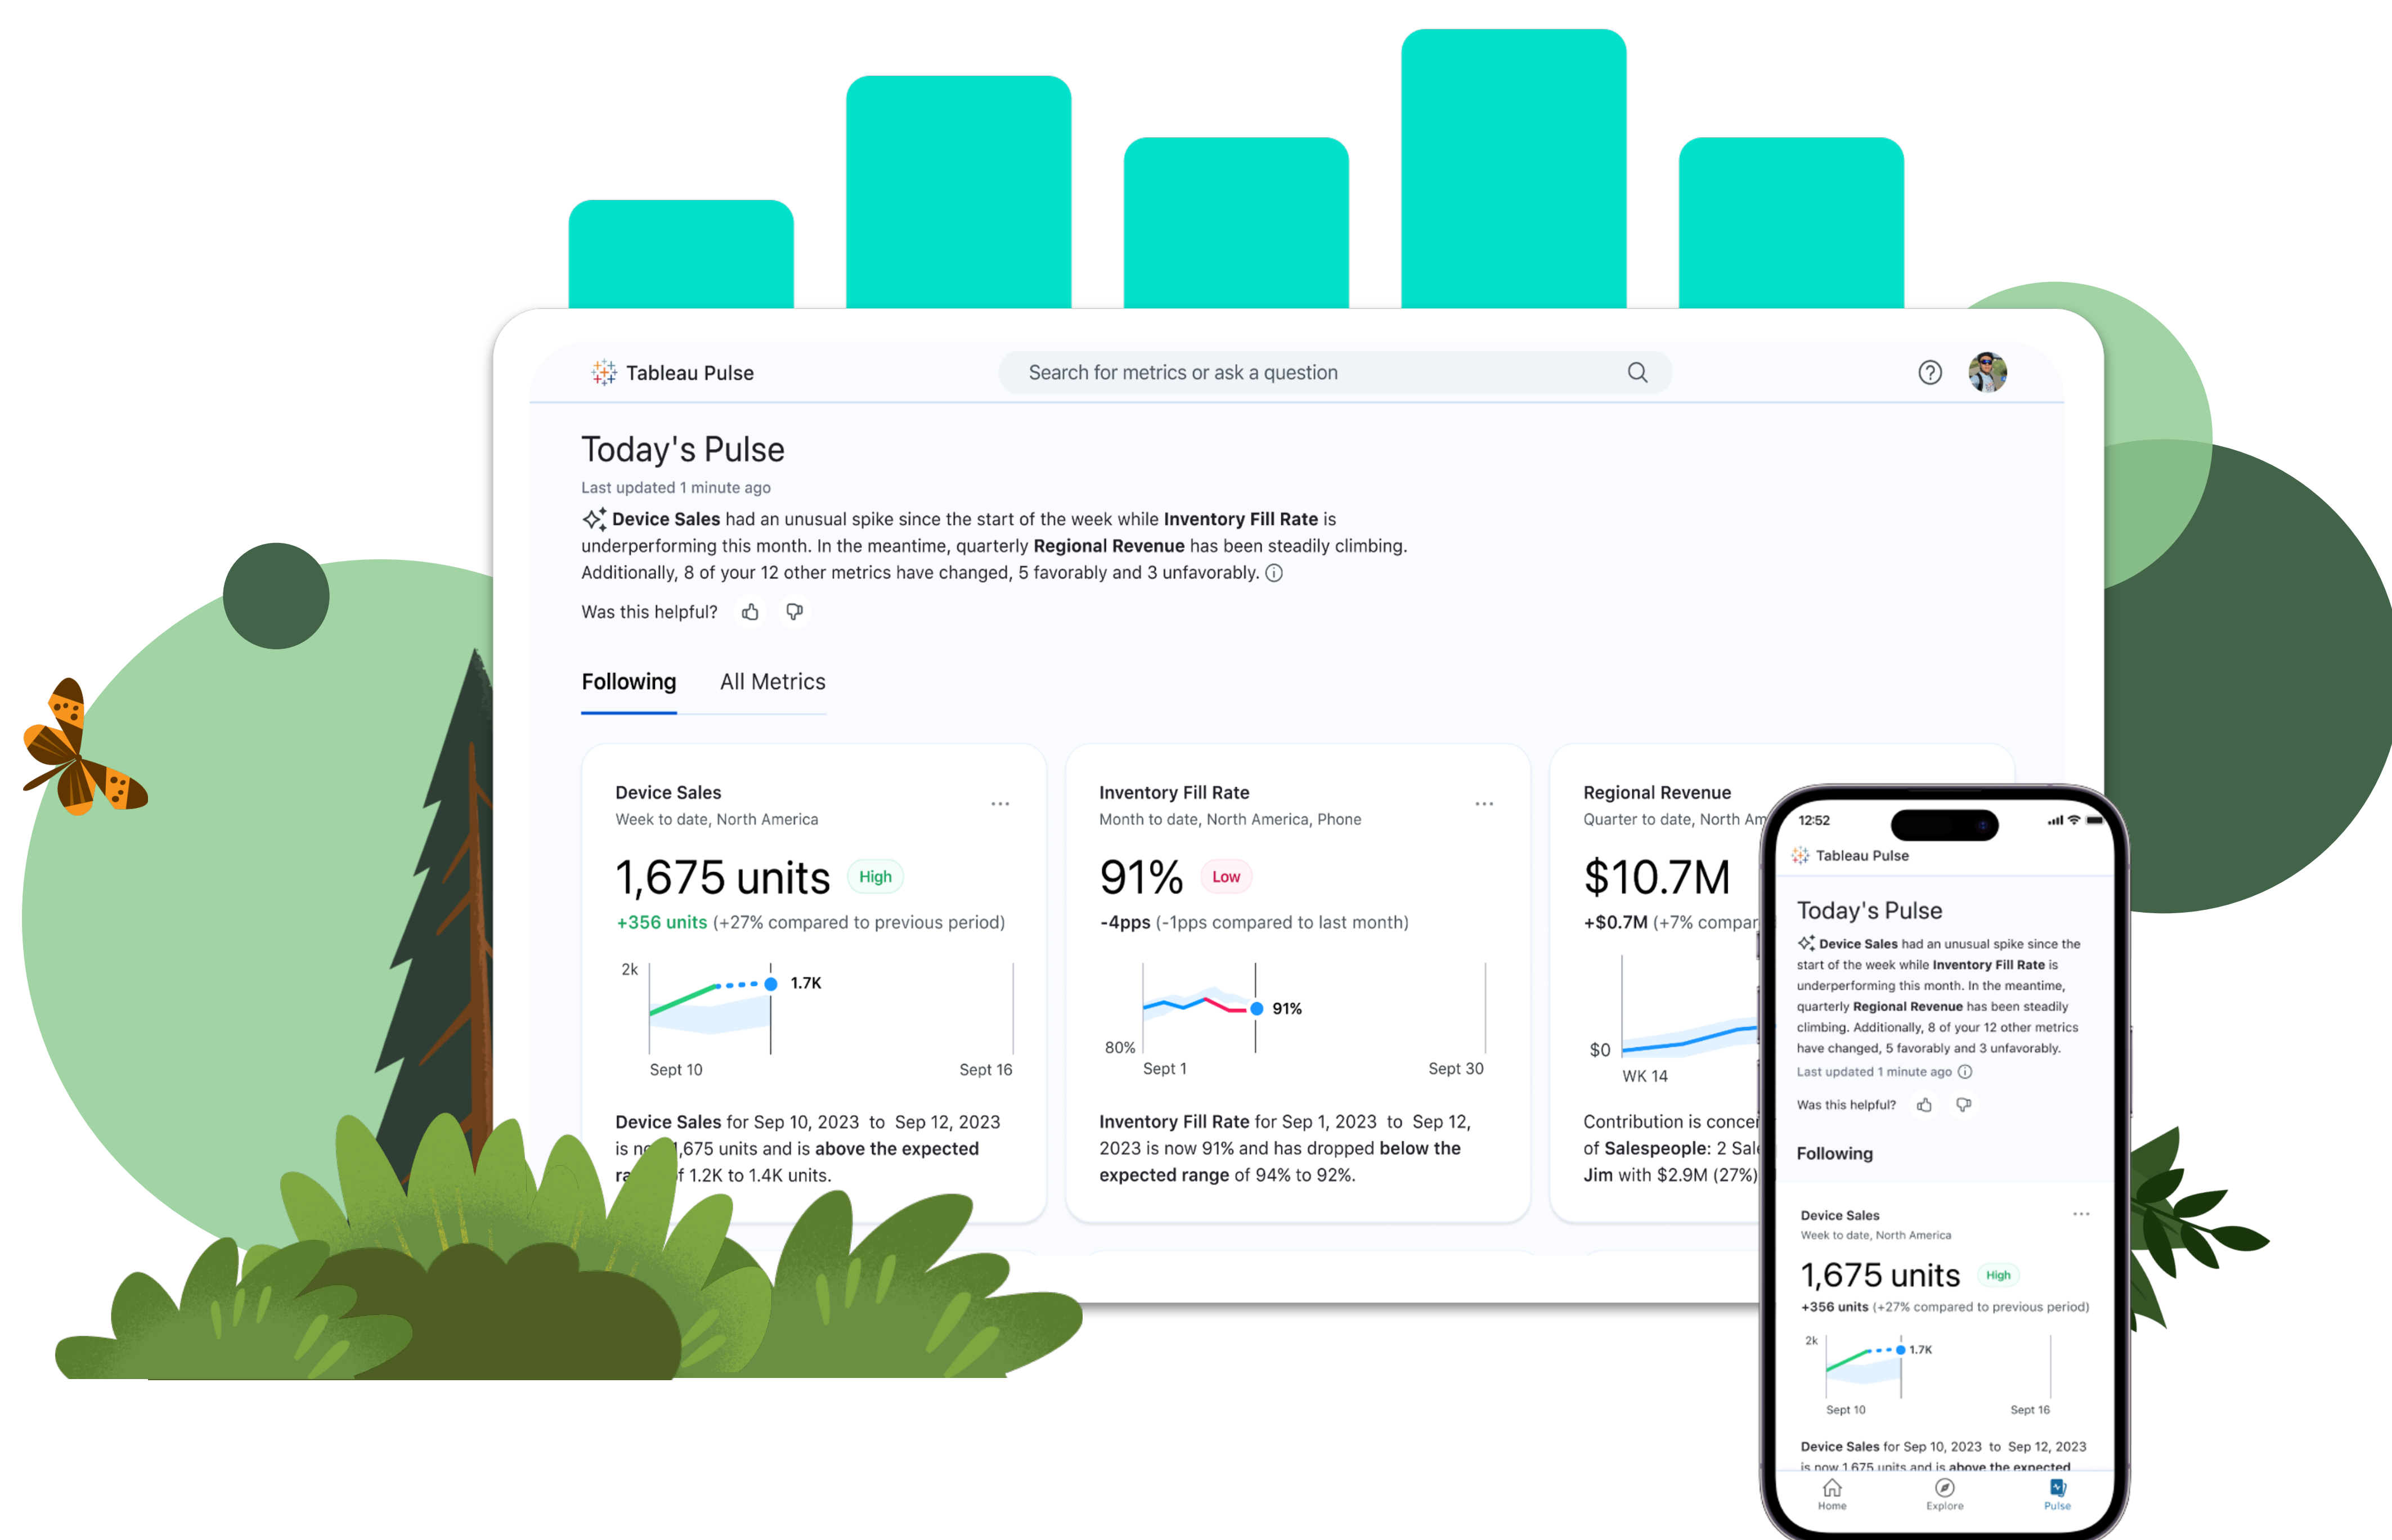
Tableau Pulse

Search for metrics or ask a question

Today's Pulse

Last updated 1 minute ago

Device Sales had an unusual spike since the start of the week while Inventory Fill Rate is underperforming this month. In the meantime, quarterly Regional Revenue has been steadily climbing. Additionally, 8 of your 12 other metrics have changed, 5 favorably and 3 unfavorably.

Was this helpful?

Following All Metrics

Device Sales
Week to date, North America
1,675 units High
+356 units (+27% compared to previous period)
2k 1.7K
Sept 10 Sept 16
Device Sales for Sep 10, 2023 to Sep 12, 2023 is n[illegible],675 units and is above the expected ra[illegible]f 1.2K to 1.4K units.

Inventory Fill Rate
Month to date, North America, Phone
91% Low
-4pps (-1pps compared to last month)
91%
80%
Sept 1 Sept 30
Inventory Fill Rate for Sep 1, 2023 to Sep 12, 2023 is now 91% and has dropped below the expected range of 94% to 92%.

Regional Revenue
Quarter to date, North Am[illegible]
$10.7M
+$0.7M (+7% compar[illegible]
$0
WK 14
Contribution is conce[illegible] of Salespeople: 2 Sal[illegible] Jim with $2.9M (27%)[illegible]

12:52
Tableau Pulse
Today's Pulse
Device Sales had an unusual spike since the start of the week while Inventory Fill Rate is underperforming this month. In the meantime, quarterly Regional Revenue has been steadily climbing. Additionally, 8 of your 12 other metrics have changed, 5 favorably and 3 unfavorably.
Last updated 1 minute ago
Was this helpful?
Following
Device Sales
Week to date, North America
1,675 units High
+356 units (+27% compared to previous period)
2k 1.7K
Sept 10 Sept 16
Device Sales for Sep 10, 2023 to Sep 12, 2023 is now 1,675 units and is above the expected
Home Explore Pulse